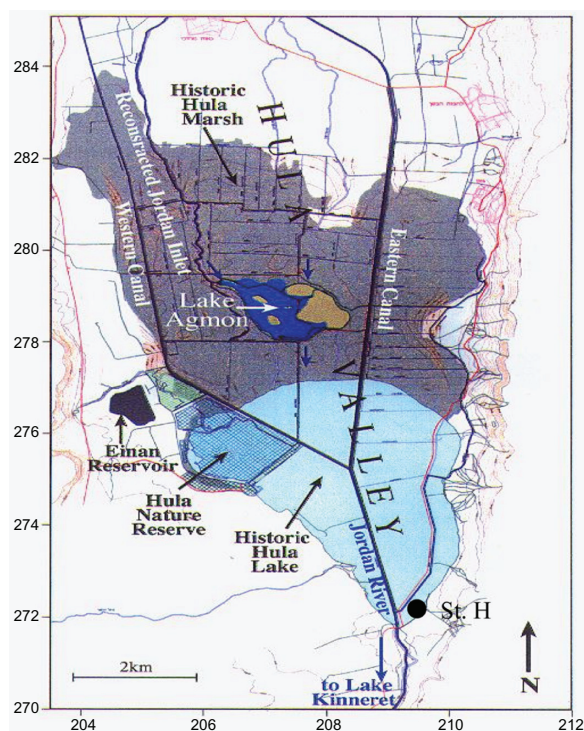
284
282
280
278
276
274
272
270
204
206
208
210
212

Historic Hula Marsh
HULA VALLEY
Reconstructed Jordan Inlet
Western Canal
Eastern Canal
Lake Agmon
Einan Reservoir
Hula Nature Reserve
Historic Hula Lake
Jordan River
St. H
2km
N
to Lake Kinneret